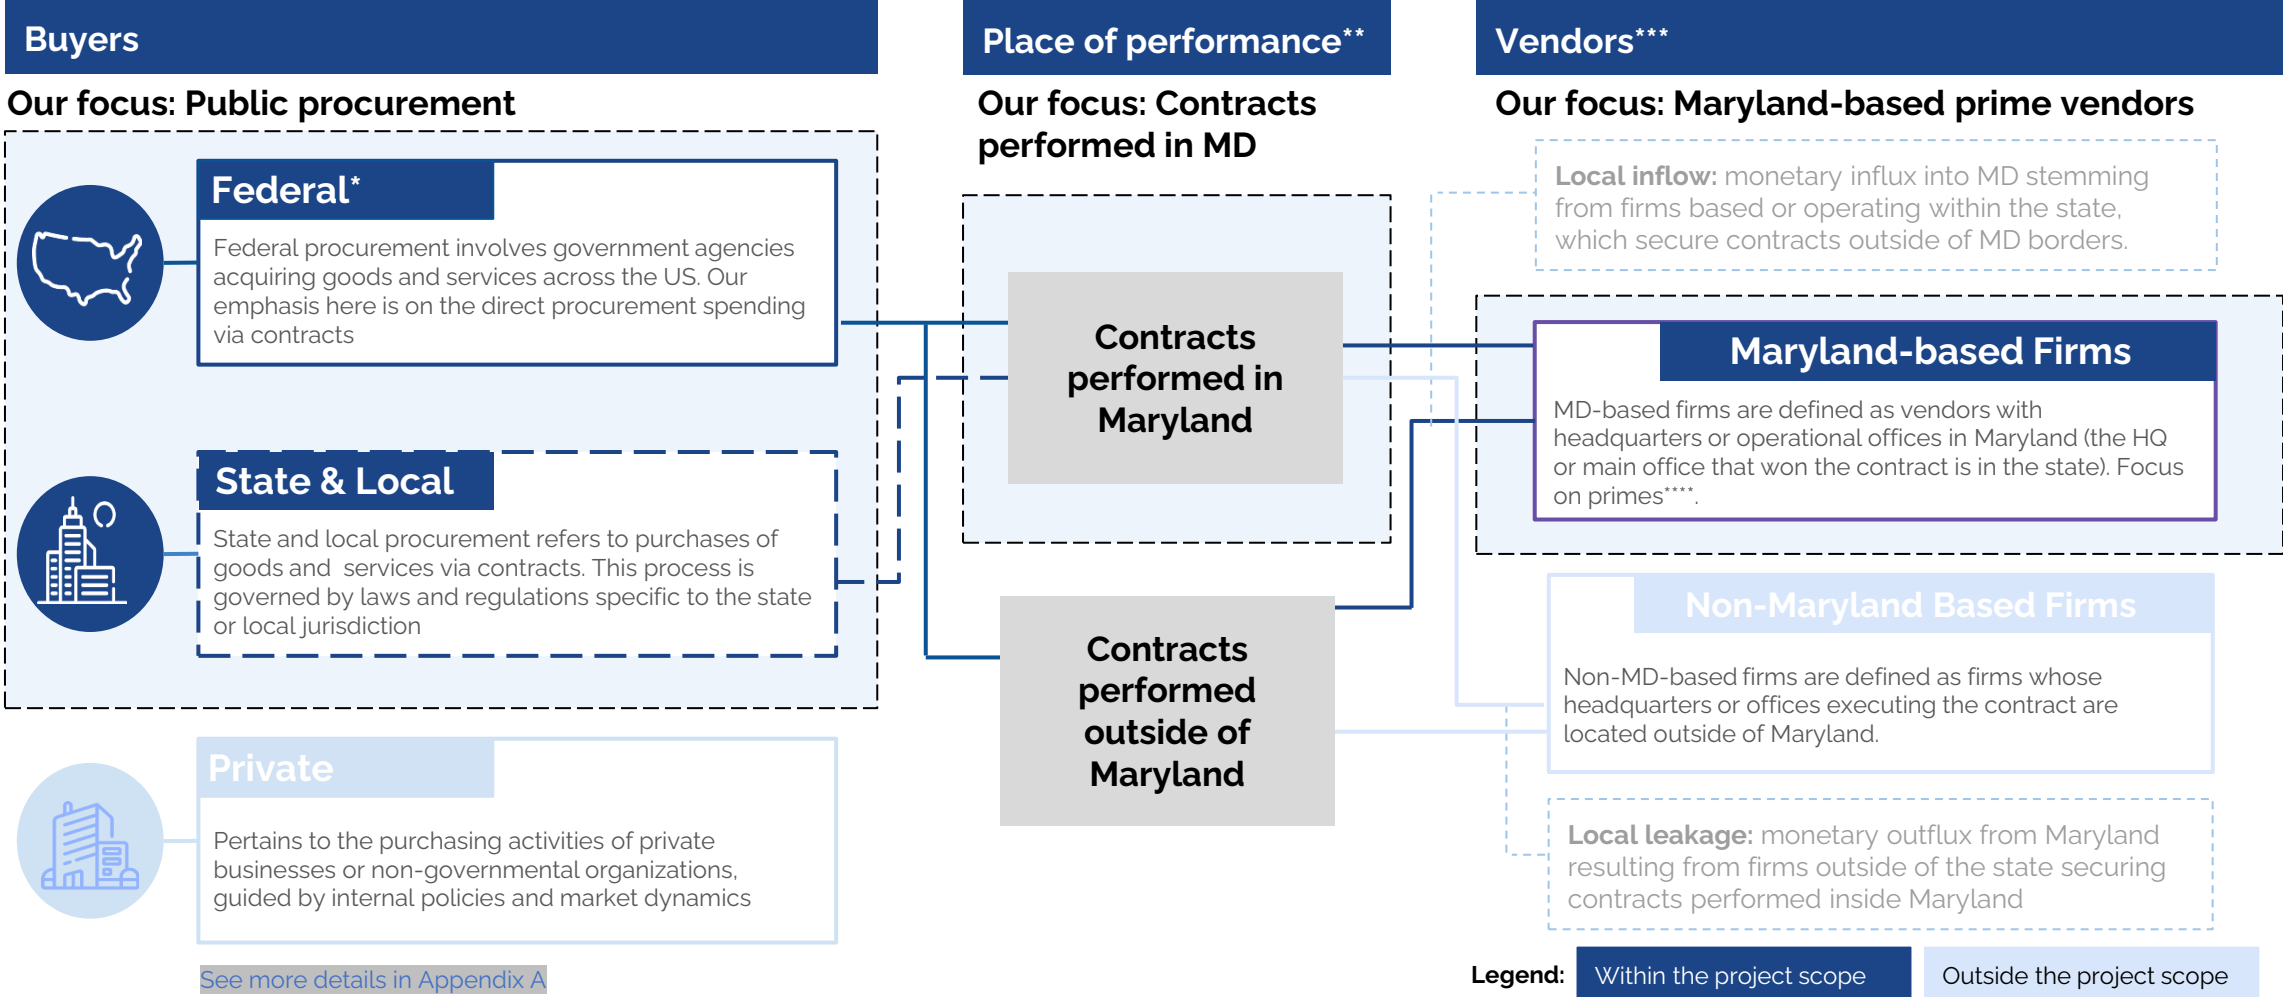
Buyers

Our focus: Public procurement

Federal*

Federal procurement involves government agencies acquiring goods and services across the US. Our emphasis here is on the direct procurement spending via contracts

State & Local

State and local procurement refers to purchases of goods and services via contracts. This process is governed by laws and regulations specific to the state or local jurisdiction

Private

Pertains to the purchasing activities of private businesses or non-governmental organizations, guided by internal policies and market dynamics

See more details in Appendix A

Place of performance**

Our focus: Contracts performed in MD

Contracts performed in Maryland

Contracts performed outside of Maryland

Vendors***

Our focus: Maryland-based prime vendors

Local inflow: monetary influx into MD stemming from firms based or operating within the state, which secure contracts outside of MD borders.

Maryland-based Firms

MD-based firms are defined as vendors with headquarters or operational offices in Maryland (the HQ or main office that won the contract is in the state). Focus on primes****.

Non-Maryland Based Firms

Non-MD-based firms are defined as firms whose headquarters or offices executing the contract are located outside of Maryland.

Local leakage: monetary outflux from Maryland resulting from firms outside of the state securing contracts performed inside Maryland

Legend: Within the project scope Outside the project scope